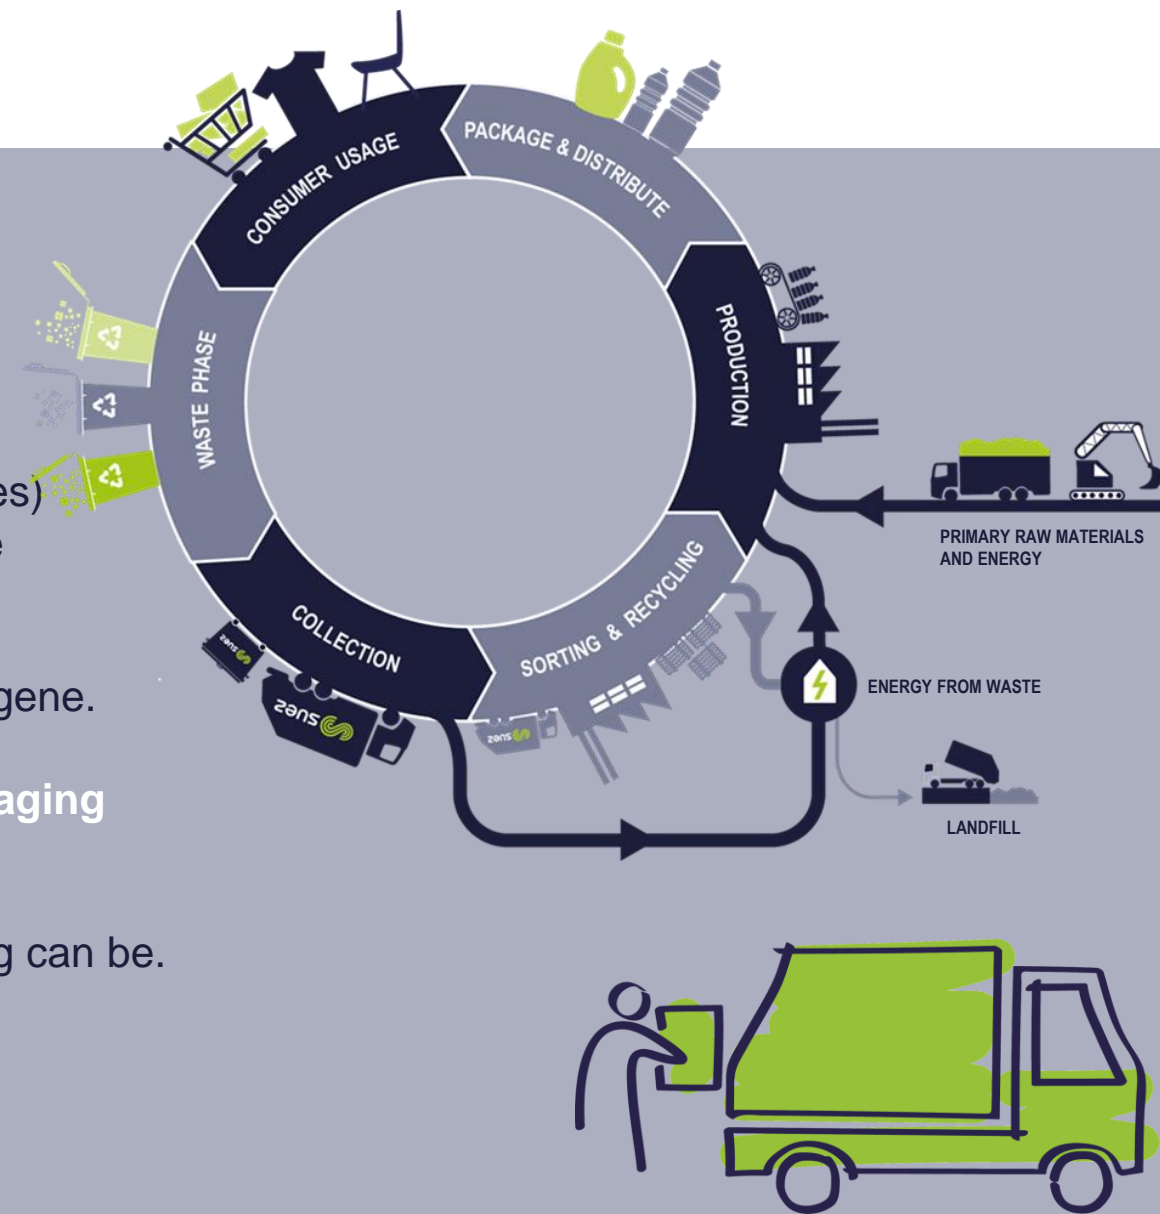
CONSUMER USAGE

PACKAGE & DISTRIBUTE

PRODUCTION

SORTING & RECYCLING

COLLECTION

WASTE PHASE

PRIMARY RAW MATERIALS AND ENERGY

ENERGY FROM WASTE

LANDFILL

suez

suez

suez

es)

e

gene.

aging

g can be.